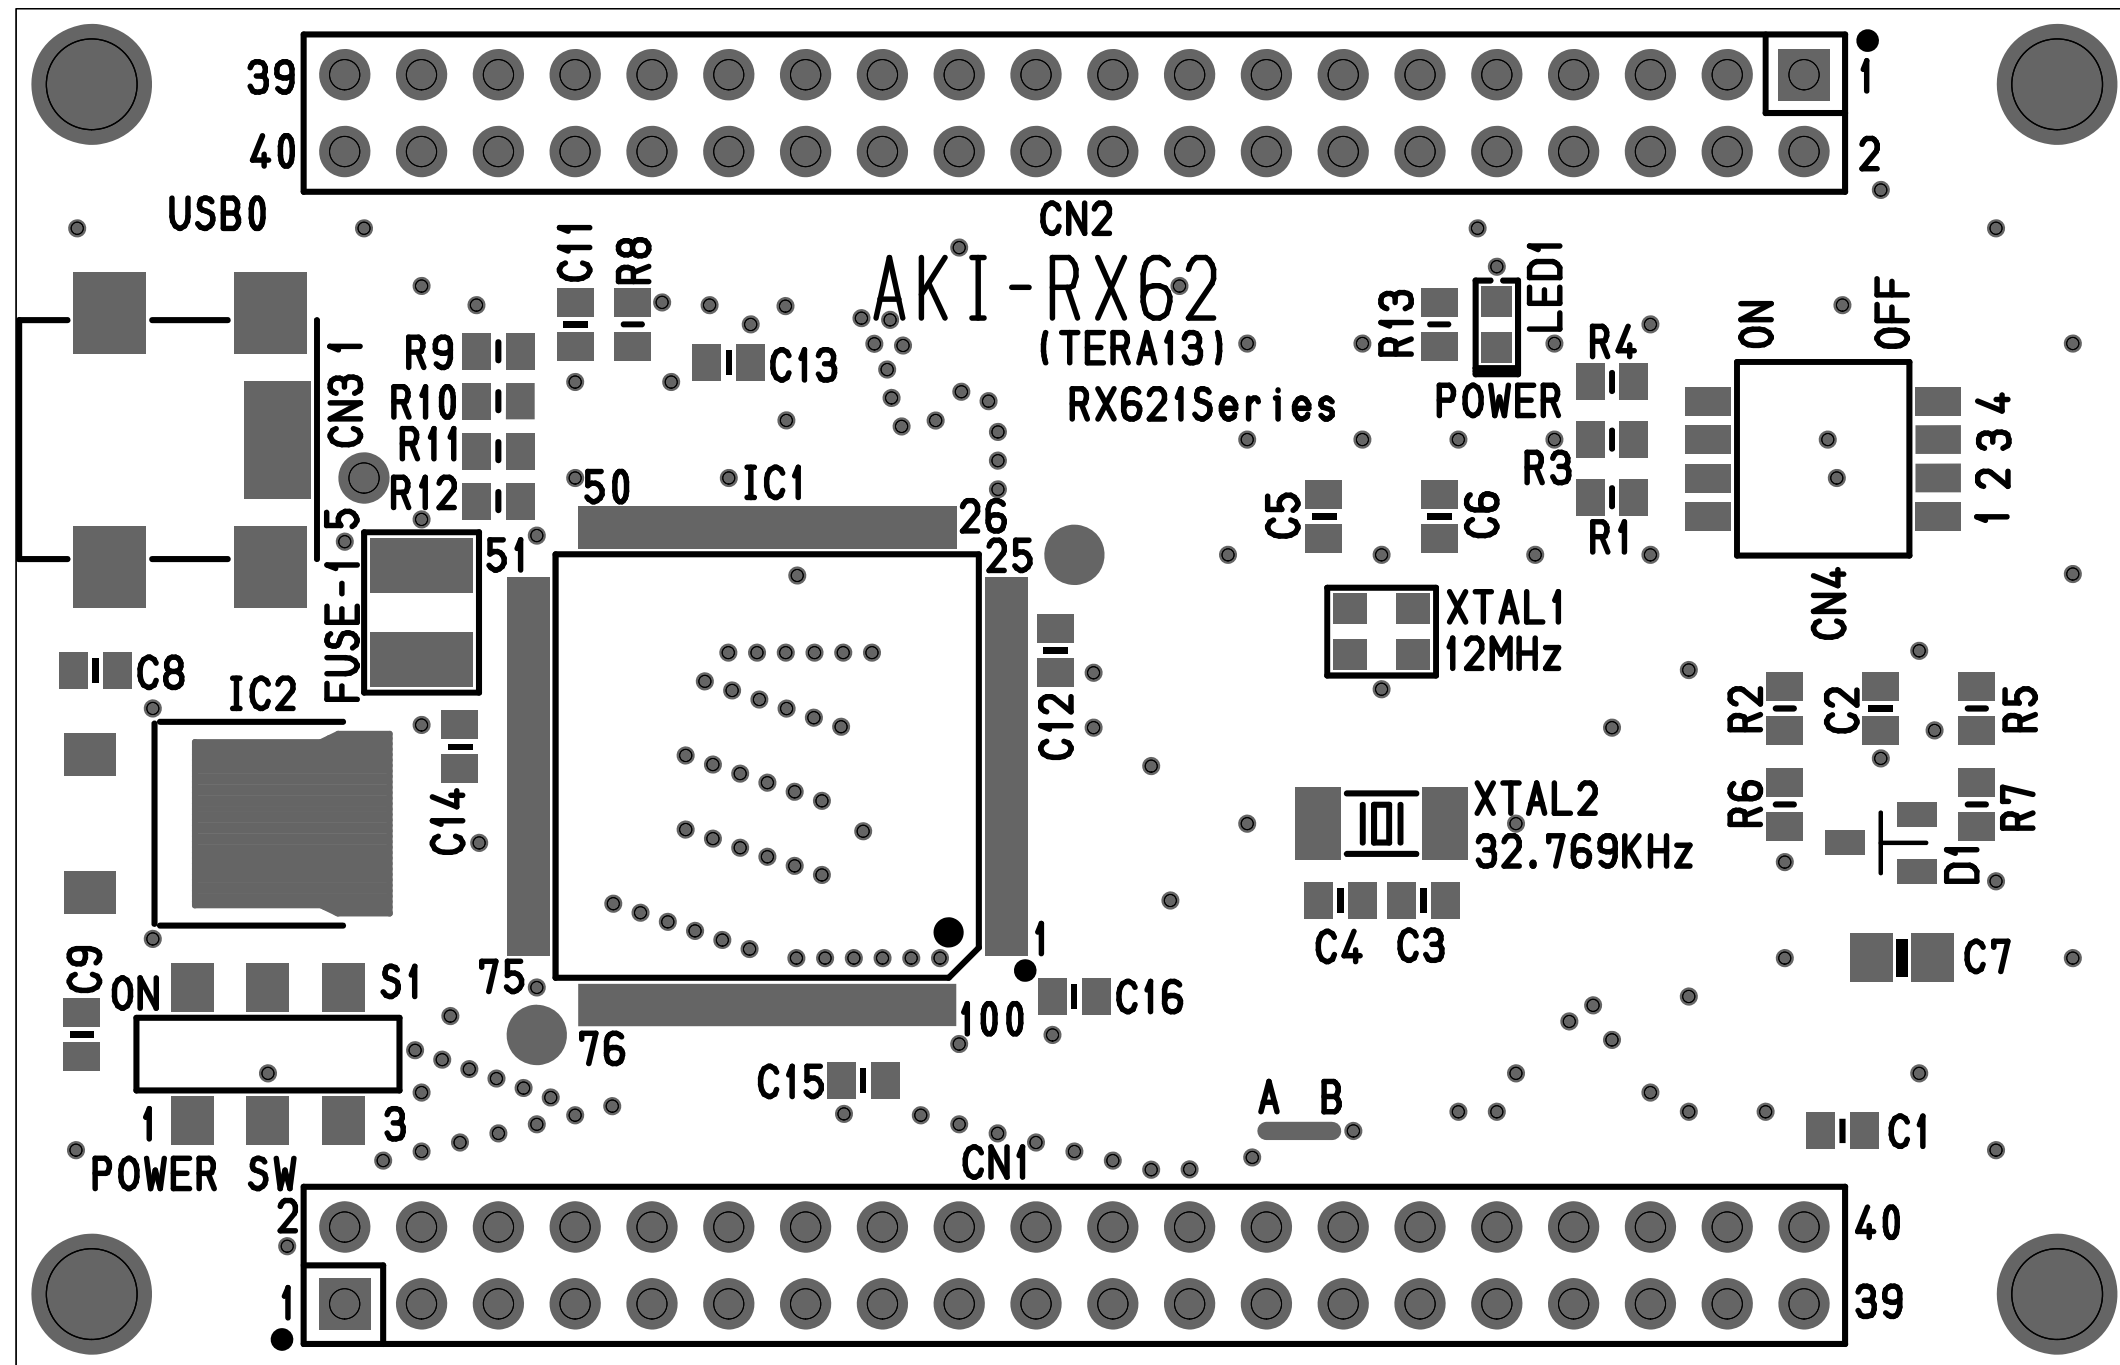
39
40
1
2
CN2
USB0
AKI-RX62
(TERA13)
RX621Series
C11
R8
C13
R9
R10
R11
R12
CN3 1
5
FUSE-1
IC1
50
26
51
25
R13
LED1
POWER
R4
R3
R1
ON
OFF
1 2 3 4
CN4
C5
C6
XTAL1
12MHz
C8
IC2
C14
C12
R2
C2
R5
R6
R7
D1
XTAL2
32.769KHz
C4
C3
C7
1
75
76
100
C16
C9
ON
S1
1
3
POWER SW
C15
A B
C1
CN1
2
1
40
39